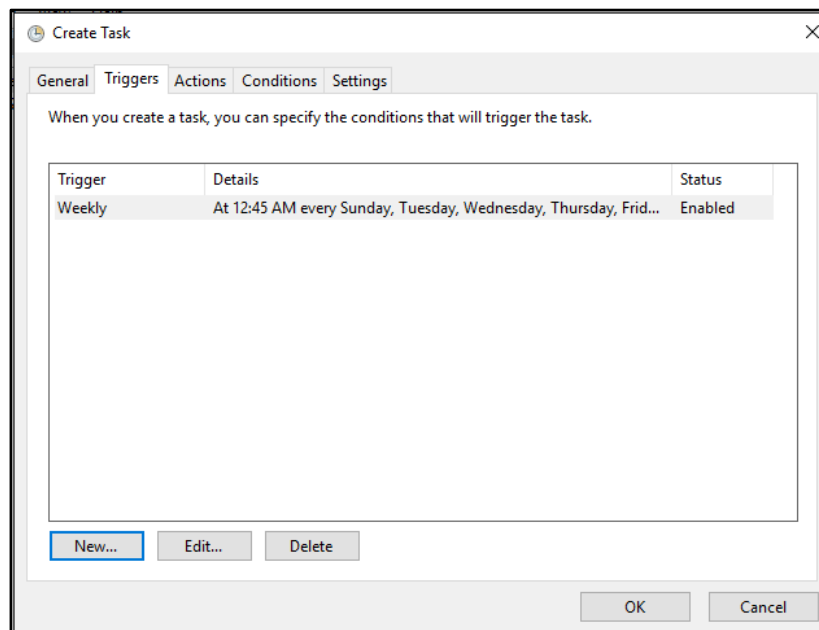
Create Task

General Triggers Actions Conditions Settings

When you create a task, you can specify the conditions that will trigger the task.

| Trigger | Details | Status |
|---|---|---|
| Weekly | At 12:45 AM every Sunday, Tuesday, Wednesday, Thursday, Frid... | Enabled |

New... Edit... Delete

OK Cancel